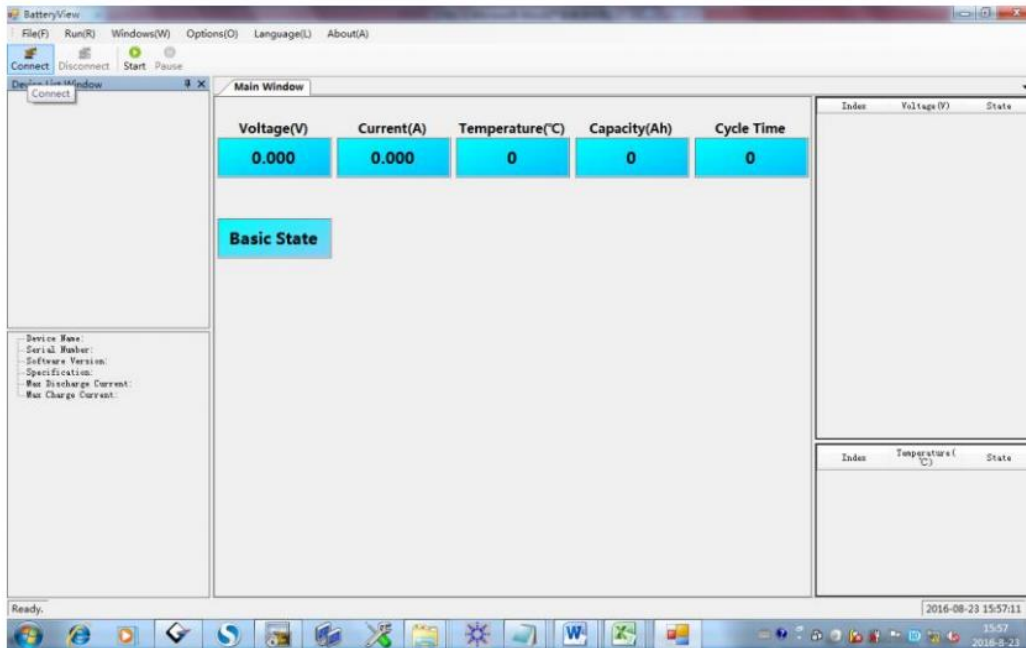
BatteryView

File(F) Run(R) Windows(W) Options(O) Language(L) About(A)

Connect Disconnect Start Pause

Device List Window

Connect

Main Window

| Voltage(V) | Current(A) | Temperature(℃) | Capacity(Ah) | Cycle Time |
|---|---|---|---|---|
| 0.000 | 0.000 | 0 | 0 | 0 |

Basic State

Device Name:
Serial Number:
Software Version:
Specification:
Max Discharge Current:
Max Charge Current:

| Index | Voltage(V) | State |
|---|---|---|

| Index | Temperature(℃) | State |
|---|---|---|

Ready.

2016-08-23 15:57:11

15:57
2016-8-23